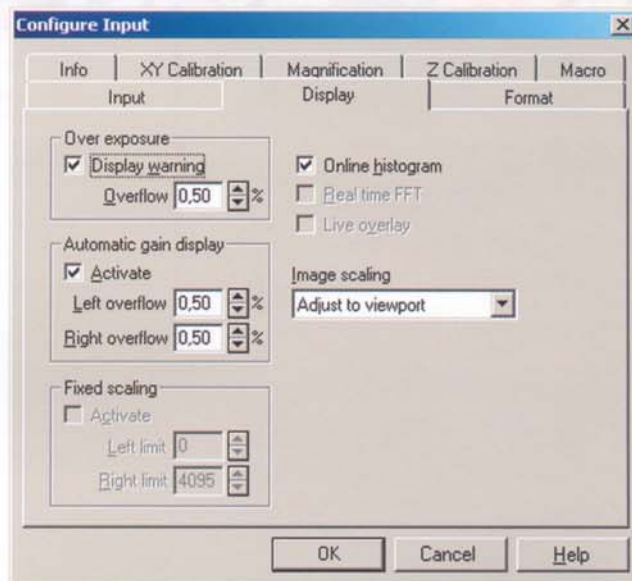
Configure Input

Info | XY Calibration | Magnification | Z Calibration | Macro

Input | Display | Format

Over exposure
Display warning
Overflow 0,50 %

Automatic gain display
Activate
Left overflow 0,50 %
Right overflow 0,50 %

Fixed scaling
Activate
Left limit 0
Right limit 4095

Online histogram
Real time FFT
Live overlay

Image scaling
Adjust to viewport

OK | Cancel | Help